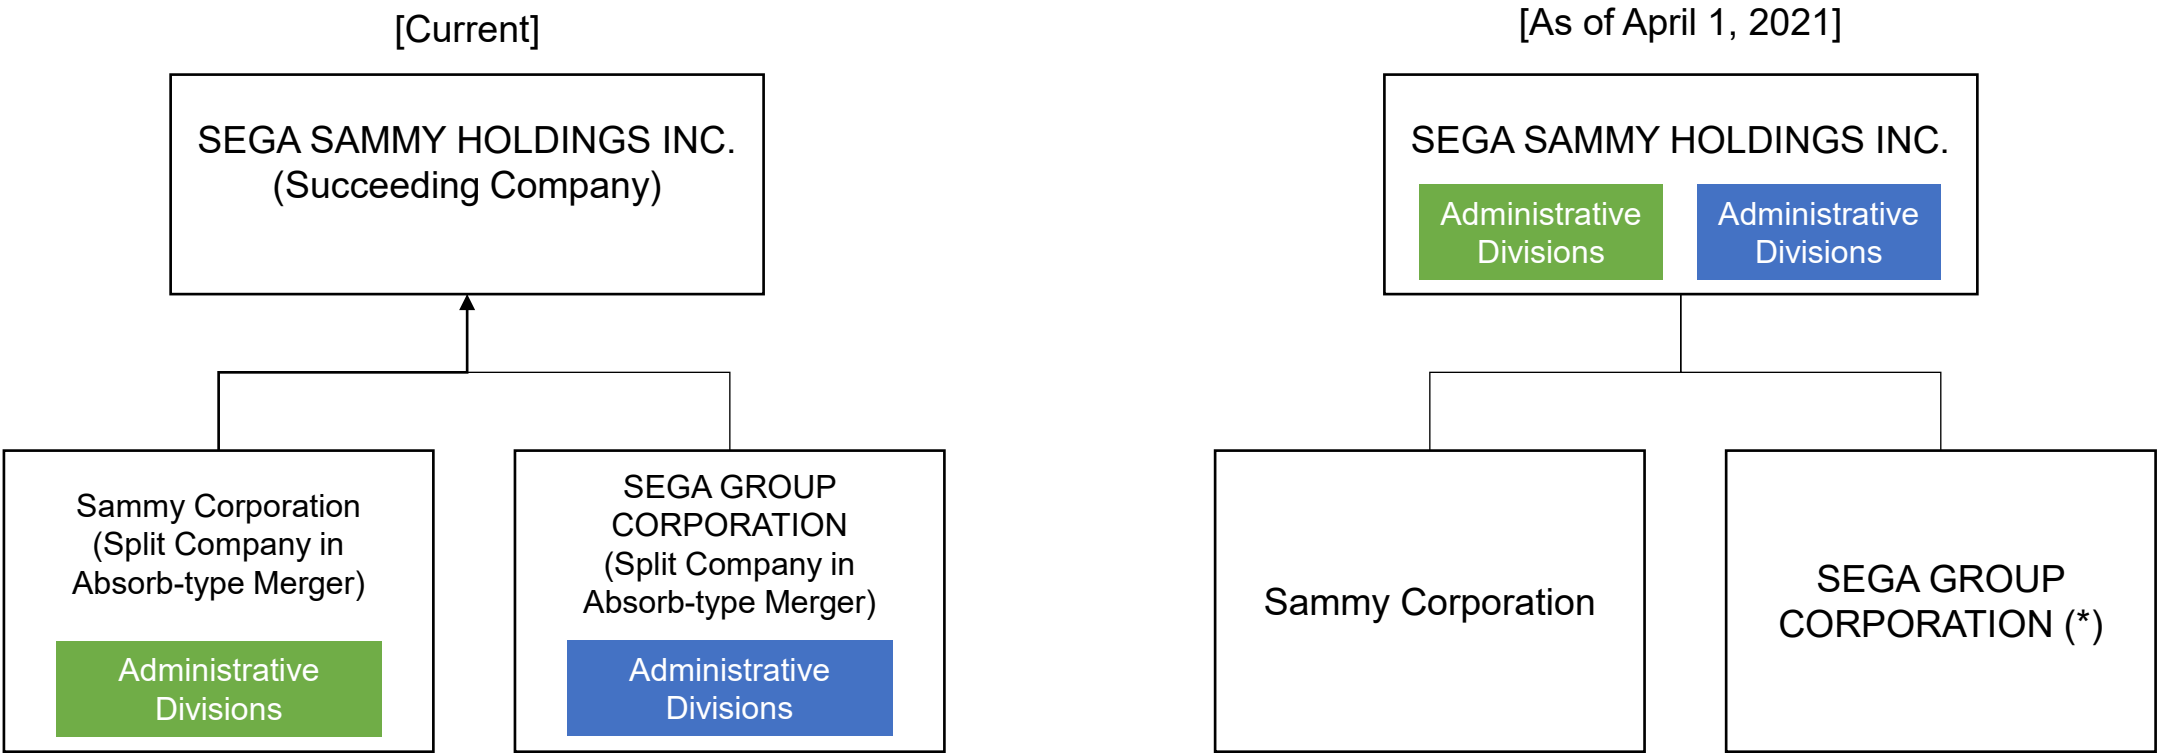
[Current]

SEGA SAMMY HOLDINGS INC.
(Succeeding Company)

Sammy Corporation
(Split Company in Absorb-type Merger)

Administrative Divisions

SEGA GROUP CORPORATION
(Split Company in Absorb-type Merger)

Administrative Divisions

[As of April 1, 2021]

SEGA SAMMY HOLDINGS INC.

Administrative Divisions

Administrative Divisions

Sammy Corporation

SEGA GROUP CORPORATION (*)